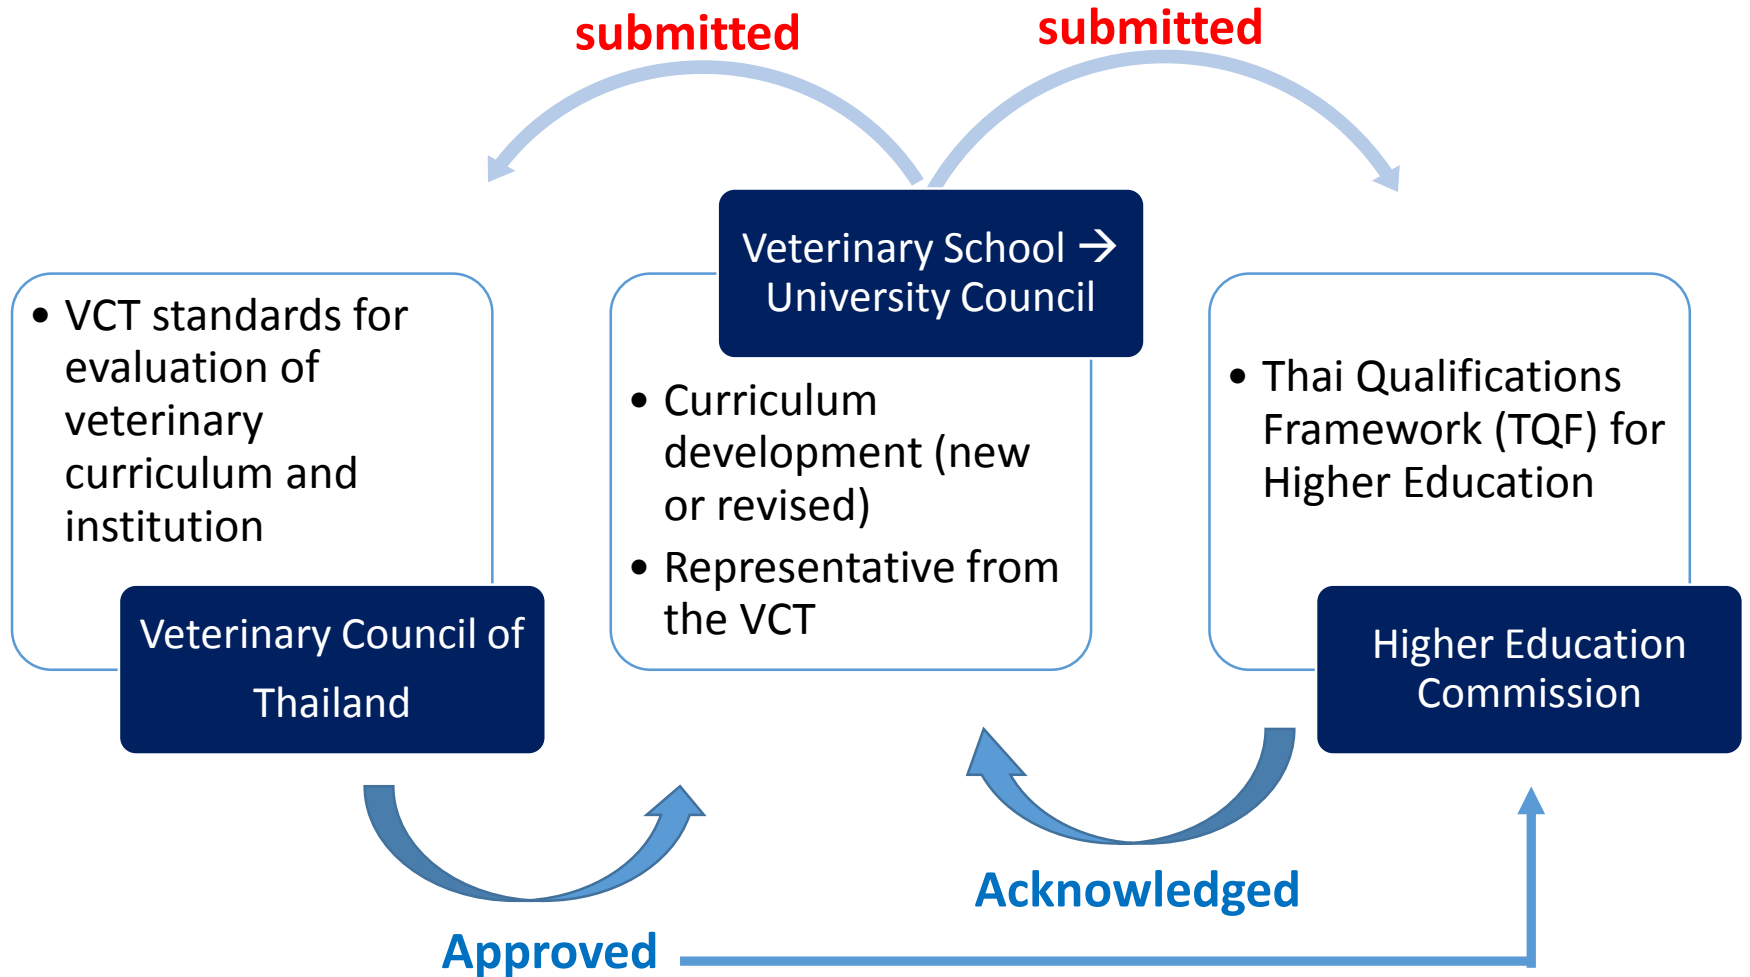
submitted

submitted

Veterinary School → University Council

• VCT standards for evaluation of veterinary curriculum and institution

Veterinary Council of Thailand

• Curriculum development (new or revised)
• Representative from the VCT

• Thai Qualifications Framework (TQF) for Higher Education

Higher Education Commission

Acknowledged

Approved